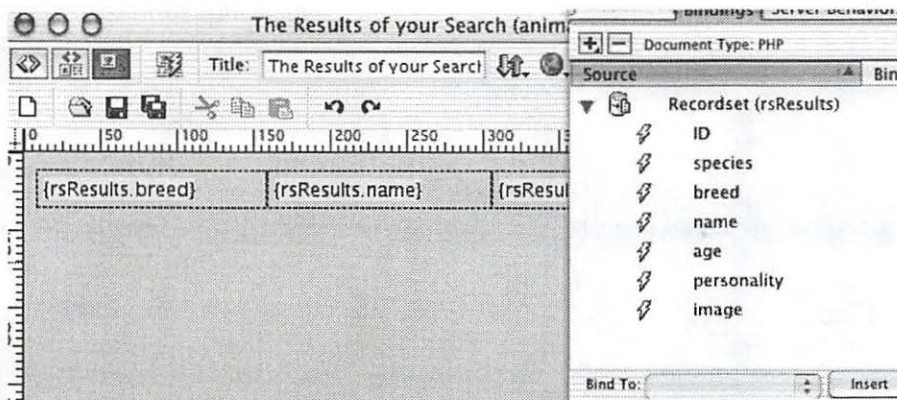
The Results of your Search (anim

Title: The Results of your Searcl

0 50 100 150 200 250 300

{rsResults.breed} {rsResults.name} {rsResul

Bindings Server Behavior

Document Type: PHP

Source Bin

Recordset (rsResults)

ID

species

breed

name

age

personality

image

Bind To:

Insert